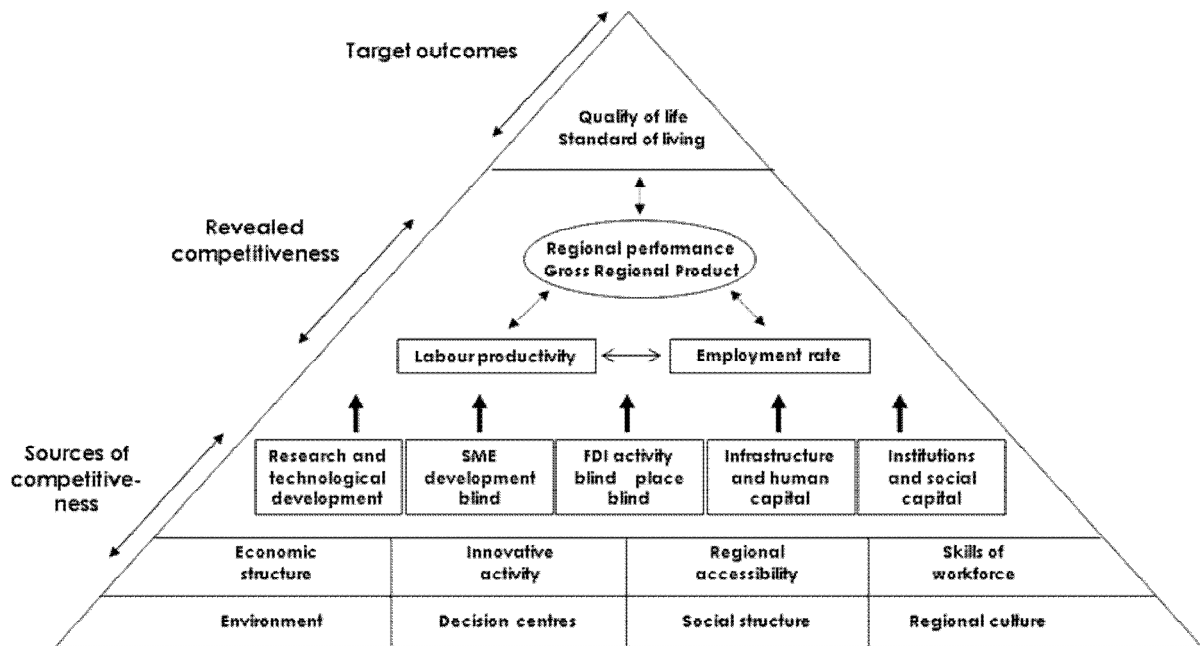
Target outcomes

Quality of life
Standard of living

Revealed competitiveness

Regional performance
Gross Regional Product

Labour productivity

Employment rate

Sources of competitiveness

Research and technological development

SME development blind

FDI activity blind place blind

Infrastructure and human capital

Institutions and social capital

| Economic structure | Innovative activity | Regional accessibility | Skills of workforce |
|---|---|---|---|
| Environment | Decision centres | Social structure | Regional culture |